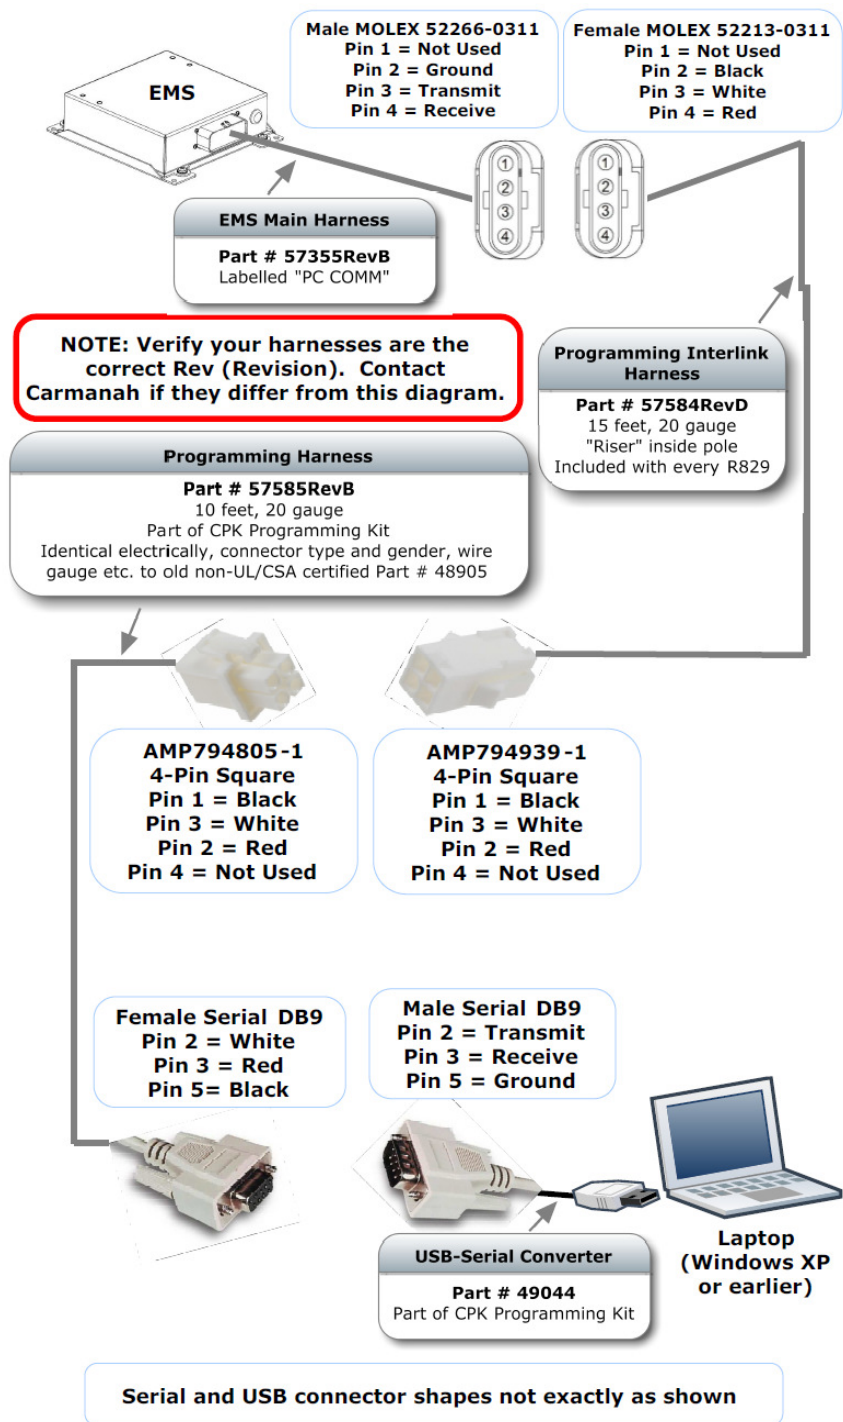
EMS

Male MOLEX 52266-0311
Pin 1 = Not Used
Pin 2 = Ground
Pin 3 = Transmit
Pin 4 = Receive

Female MOLEX 52213-0311
Pin 1 = Not Used
Pin 2 = Black
Pin 3 = White
Pin 4 = Red

1
2
3
4

1
2
3
4

EMS Main Harness
Part # 57355RevB
Labelled "PC COMM"

NOTE: Verify your harnesses are the correct Rev (Revision). Contact Carmanah if they differ from this diagram.

Programming Interlink Harness
Part # 57584RevD
15 feet, 20 gauge
"Riser" inside pole
Included with every R829

Programming Harness
Part # 57585RevB
10 feet, 20 gauge
Part of CPK Programming Kit
Identical electrically, connector type and gender, wire gauge etc. to old non-UL/CSA certified Part # 48905

AMP794805-1
4-Pin Square
Pin 1 = Black
Pin 3 = White
Pin 2 = Red
Pin 4 = Not Used

AMP794939-1
4-Pin Square
Pin 1 = Black
Pin 3 = White
Pin 2 = Red
Pin 4 = Not Used

Female Serial DB9
Pin 2 = White
Pin 3 = Red
Pin 5= Black

Male Serial DB9
Pin 2 = Transmit
Pin 3 = Receive
Pin 5 = Ground

Laptop
(Windows XP or earlier)

USB-Serial Converter
Part # 49044
Part of CPK Programming Kit

Serial and USB connector shapes not exactly as shown